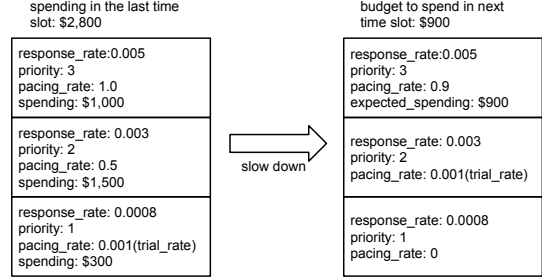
spending in the last time slot: $2,800

response_rate:0.005
priority: 3
pacing_rate: 1.0
spending: $1,000

response_rate: 0.003
priority: 2
pacing_rate: 0.5
spending: $1,500

response_rate: 0.0008
priority: 1
pacing_rate: 0.001(trial_rate)
spending: $300

slow down

budget to spend in next time slot: $900

response_rate:0.005
priority: 3
pacing_rate: 0.9
expected_spending: $900

response_rate: 0.003
priority: 2
pacing_rate: 0.001(trial_rate)

response_rate: 0.0008
priority: 1
pacing_rate: 0